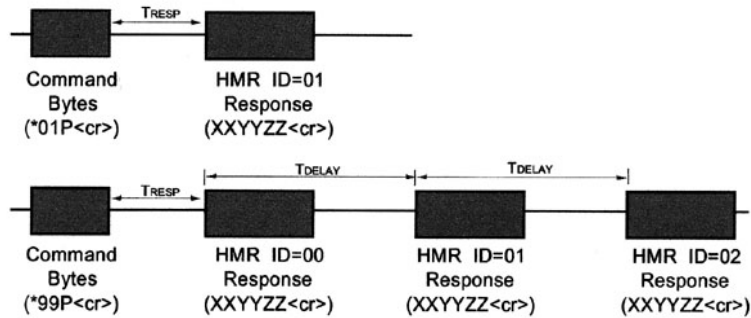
TRESP

Command Bytes (*01P<cr>)

HMR ID=01 Response (XXYYZZ<cr>)

TRESP

TDELAY

TDELAY

Command Bytes (*99P<cr>)

HMR ID=00 Response (XXYYZZ<cr>)

HMR ID=01 Response (XXYYZZ<cr>)

HMR ID=02 Response (XXYYZZ<cr>)